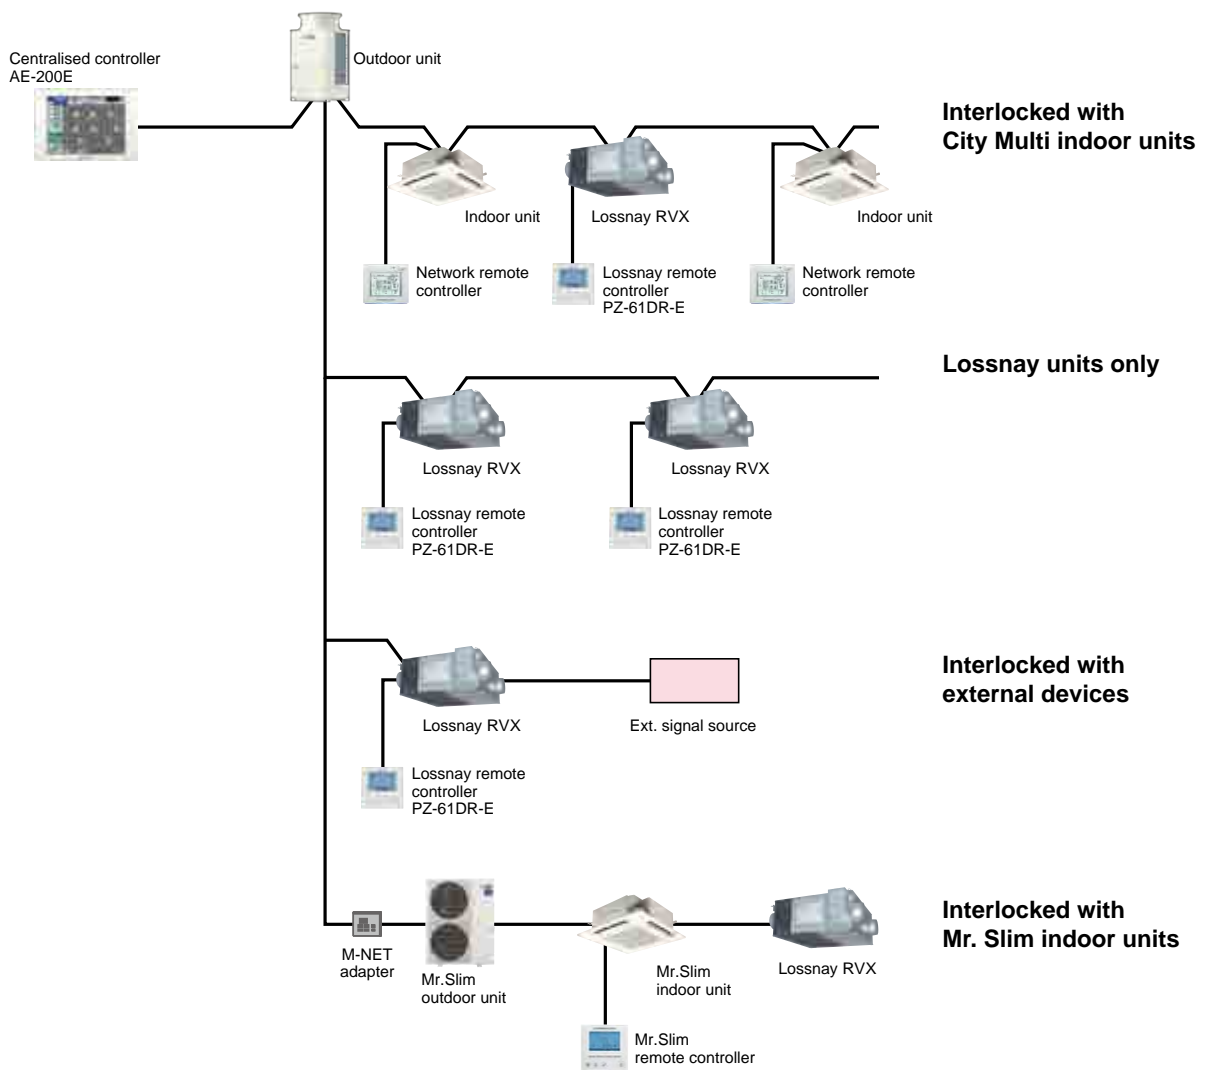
Centralised controller
AE-200E

Outdoor unit

Interlocked with
City Multi indoor units

Indoor unit

Lossnay RVX

Indoor unit

Network remote controller

Lossnay remote controller
PZ-61DR-E

Network remote controller

Lossnay units only

Lossnay RVX

Lossnay RVX

Lossnay remote controller
PZ-61DR-E

Lossnay remote controller
PZ-61DR-E

Interlocked with
external devices

Lossnay RVX

Ext. signal source

Lossnay remote controller
PZ-61DR-E

Interlocked with
Mr. Slim indoor units

M-NET adapter

Mr.Slim
outdoor unit

Mr.Slim
indoor unit

Lossnay RVX

Mr.Slim
remote controller